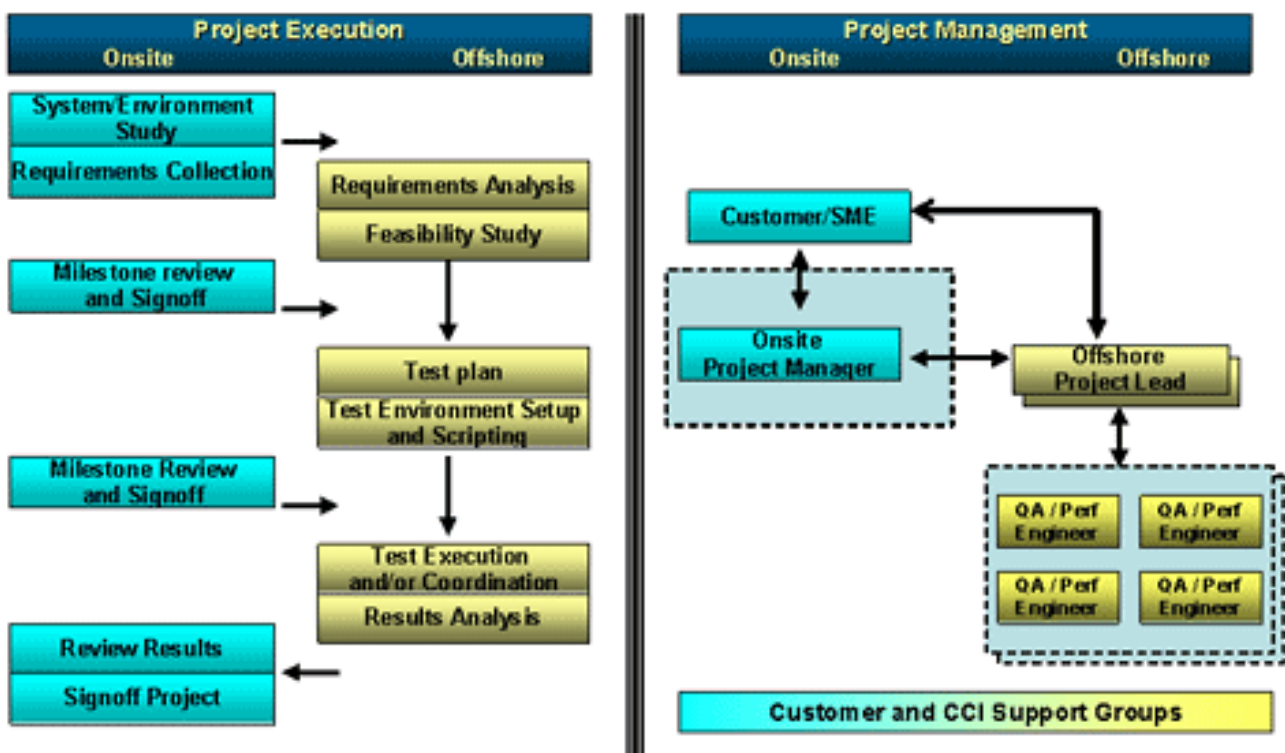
Project Execution
Onsite Offshore

System/Environment Study
Requirements Collection

Requirements Analysis
Feasibility Study

Milestone review and Signoff

Test plan
Test Environment Setup and Scripting

Milestone Review and Signoff

Test Execution and/or Coordination
Results Analysis

Review Results
Signoff Project

Project Management
Onsite Offshore

Customer/SME

Onsite Project Manager

Offshore Project Lead

QA / Perf Engineer
QA / Perf Engineer
QA / Perf Engineer
QA / Perf Engineer

Customer and CCI Support Groups